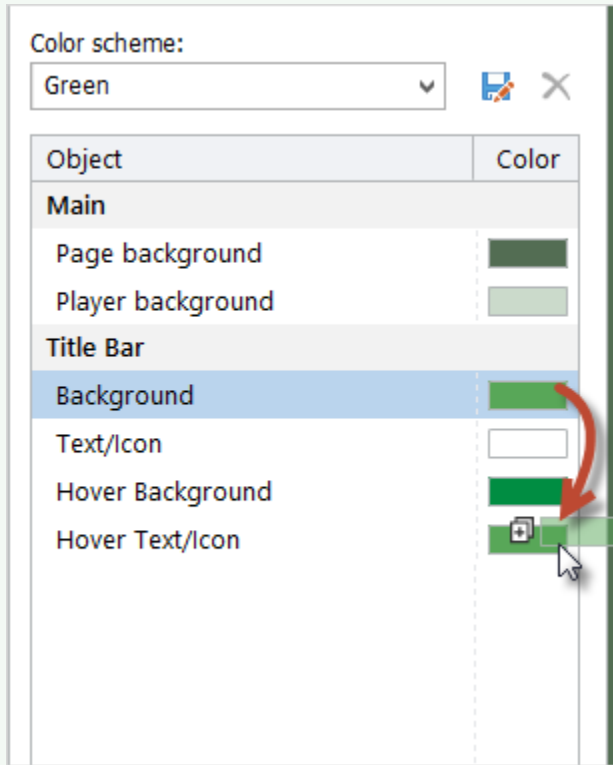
Color scheme:

Green

| Object | Color |
|---|---|
| **Main** | |
| Page background | |
| Player background | |
| **Title Bar** | |
| Background | |
| Text/Icon | |
| Hover Background | |
| Hover Text/Icon | |